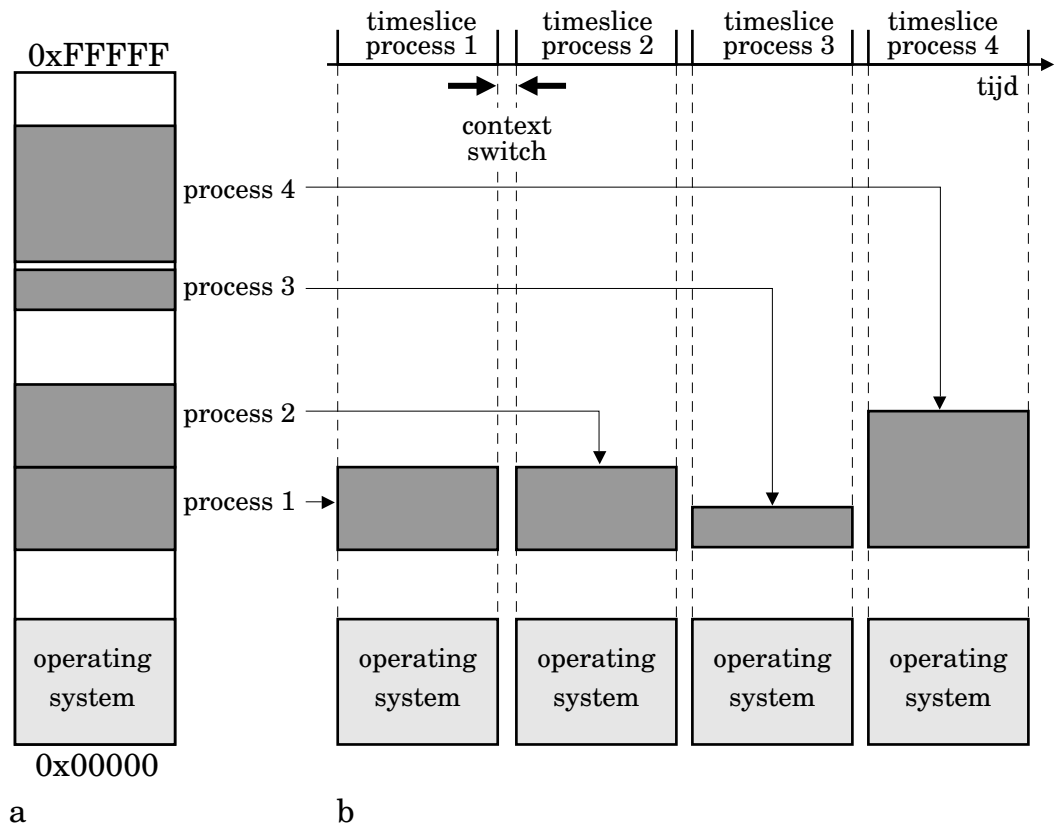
0xFFFFF

timeslice process 1

timeslice process 2

timeslice process 3

timeslice process 4

tijd

context switch

process 4

process 3

process 2

process 1

operating system

operating system

operating system

operating system

operating system

0x00000

a

b